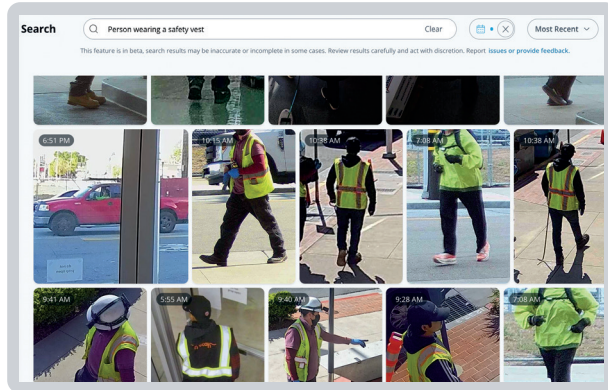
Search

Person wearing a safety vest

Clear

Most Recent

This feature is in beta, search results may be inaccurate or incomplete in some cases. Review results carefully and act with discretion. Report issues or provide feedback.

6:51 PM

10:15 AM

10:38 AM

7:08 AM

10:38 AM

9:41 AM

5:55 AM

9:40 AM

9:28 AM

7:08 AM